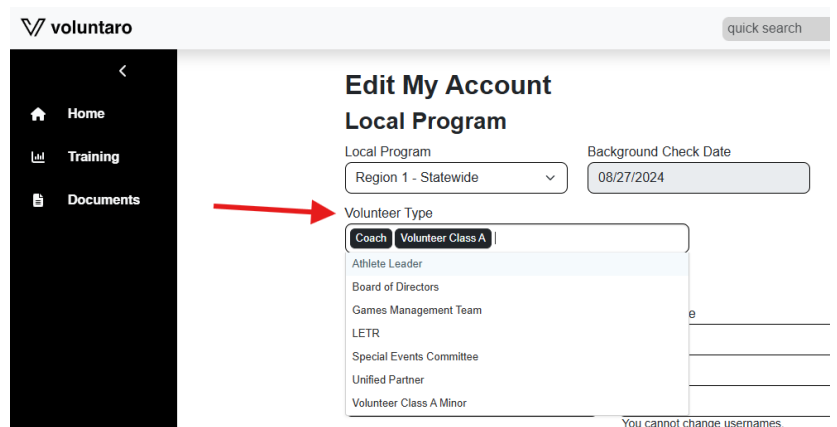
voluntaro

quick search

<

Home

Training

Documents

Edit My Account

Local Program

Local Program

Region 1 - Statewide

Background Check Date

08/27/2024

Volunteer Type

Coach Volunteer Class A

Athlete Leader
Board of Directors
Games Management Team
LETR
Special Events Committee
Unified Partner
Volunteer Class A Minor

e

You cannot change usernames